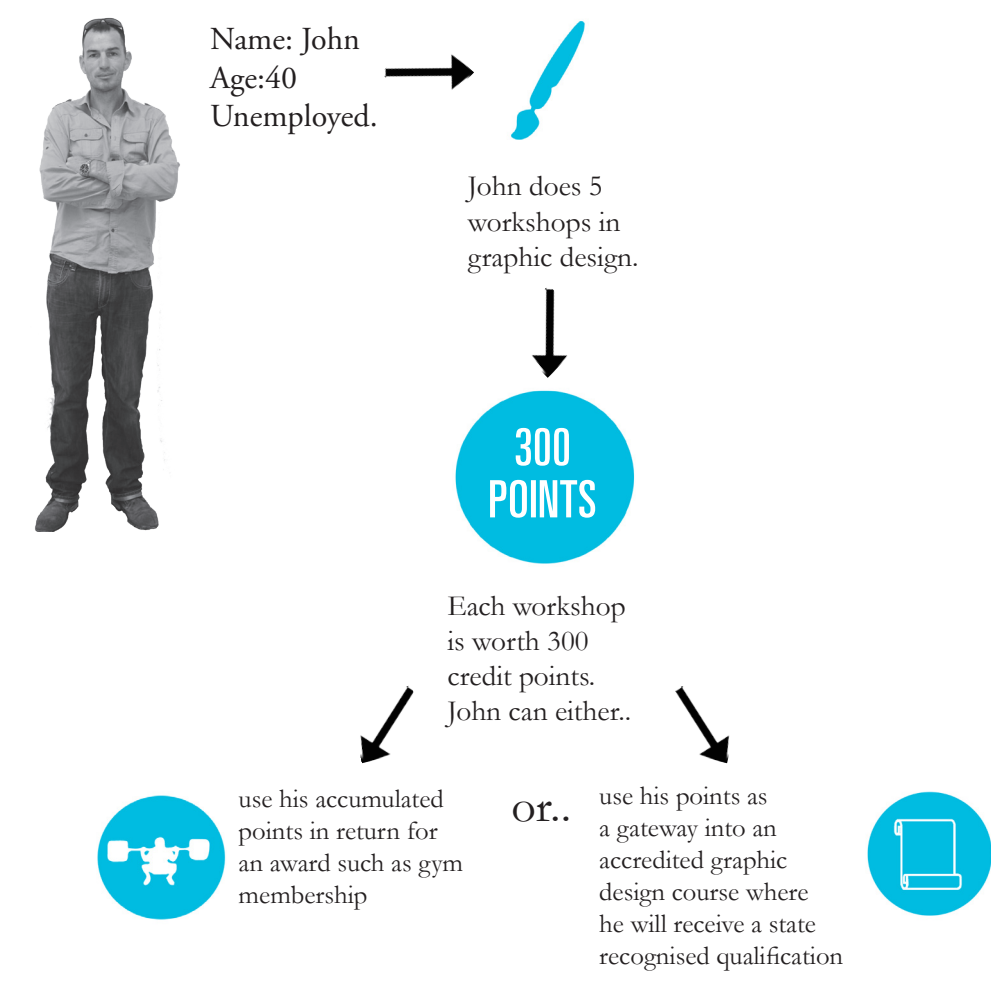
Name: John
Age:40
Unemployed.

John does 5 workshops in graphic design.

300 POINTS

Each workshop is worth 300 credit points. John can either..

use his accumulated points in return for an award such as gym membership

or..

use his points as a gateway into an accredited graphic design course where he will receive a state recognised qualification